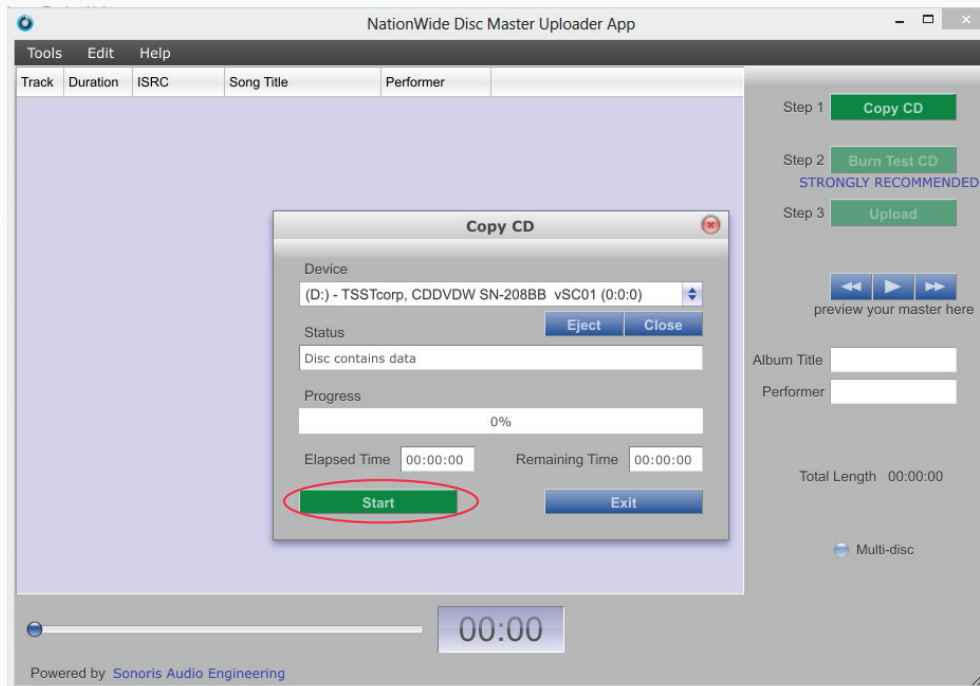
NationWide Disc Master Uploader App

Tools Edit Help

| Track | Duration | ISRC | Song Title | Performer |
|---|---|---|---|---|

Step 1 Copy CD

Step 2 Burn Test CD

STRONGLY RECOMMENDED

Step 3 Upload

Copy CD

Device

(D:) - TSSTcorp, CDDVDW SN-208BB vSC01 (0:0:0)

Eject Close

Status

Disc contains data

Progress

0%

Elapsed Time 00:00:00 Remaining Time 00:00:00

Start Exit

preview your master here

Album Title

Performer

Total Length 00:00:00

Multi-disc

00:00

Powered by Sonoris Audio Engineering